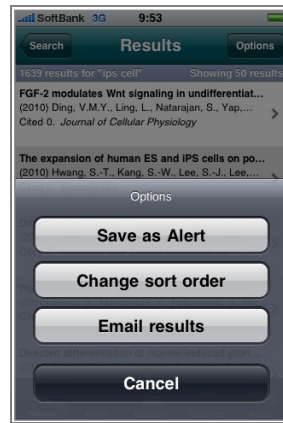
SoftBank 3G 9:53

Search Results Options

1639 results for "ips cell" Showing 50 results

FGF-2 modulates Wnt signaling in undifferentiat...
(2010) Ding, V.M.Y., Ling, L., Natarajan, S., Yap,...
Cited 0. Journal of Cellular Physiology

The expansion of human ES and iPS cells on po...
(2010) Hwang, S.-T., Kang, S.-W., Lee, S.-J., Lee,...

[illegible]

Options

Save as Alert

Change sort order

Email results

Directed differentiation of murine-induced plur...

Cancel